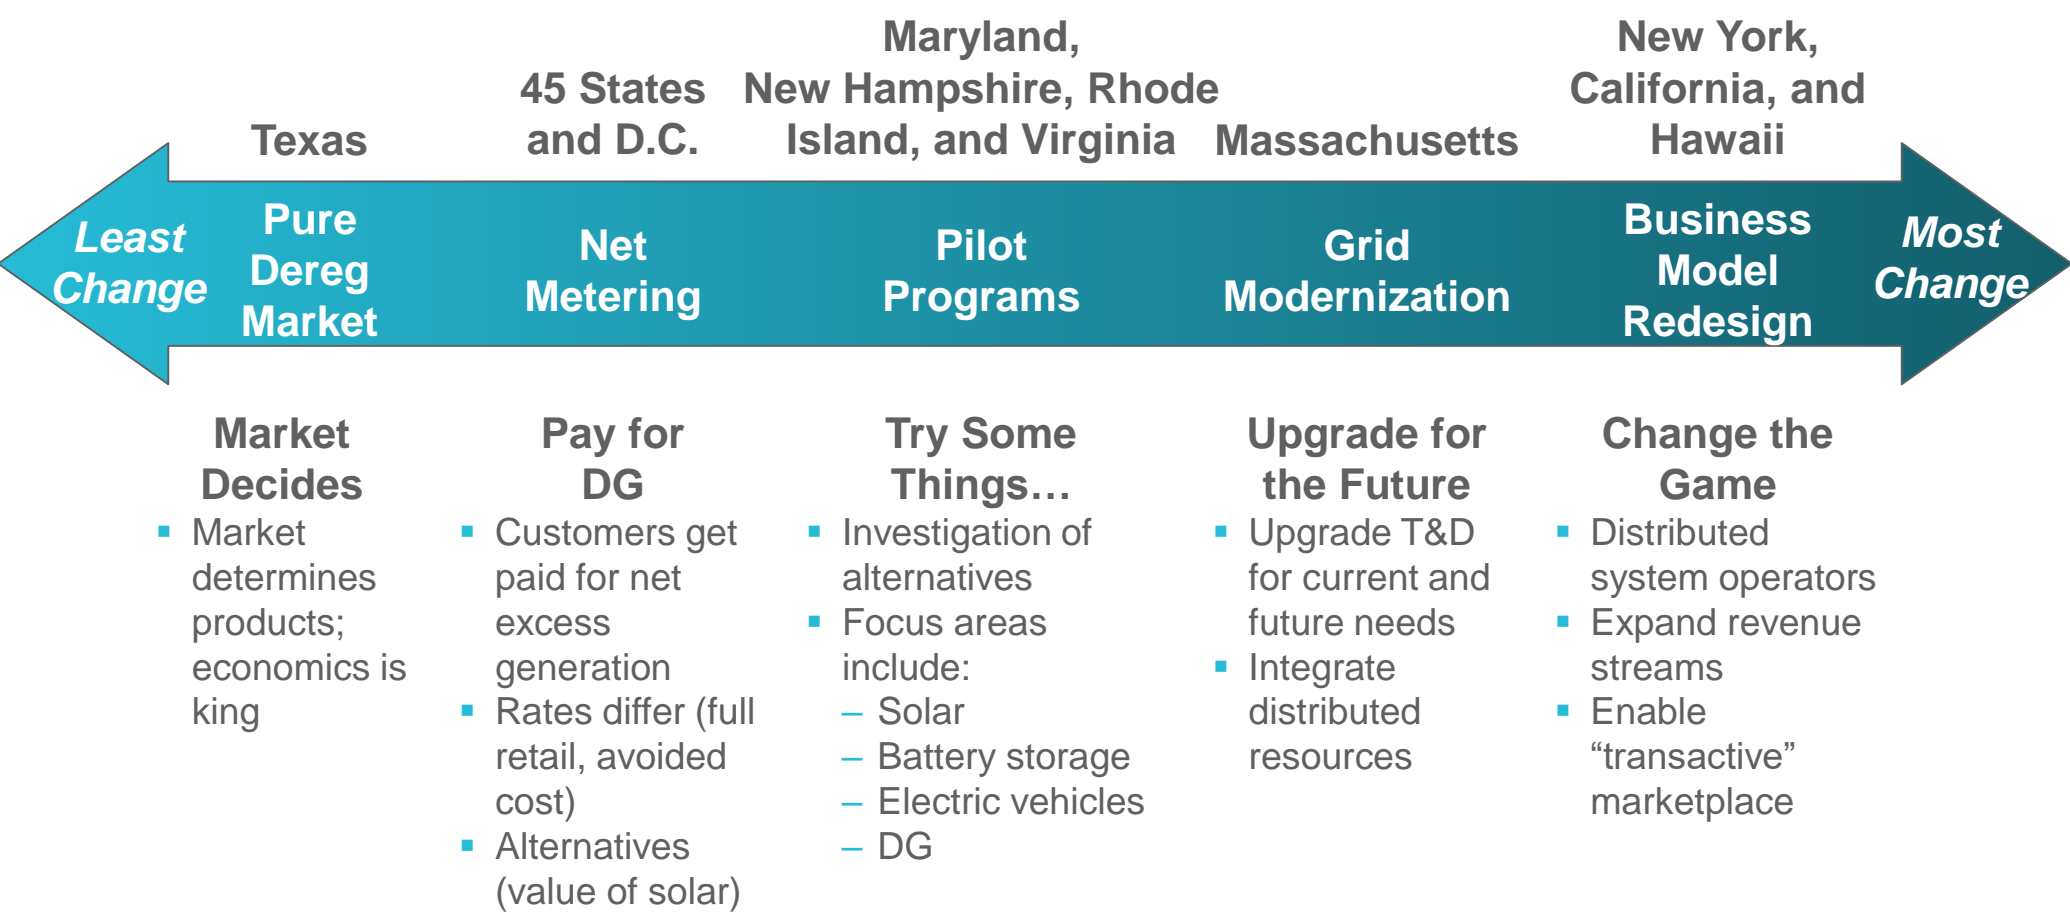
Texas

45 States and D.C.

Maryland, New Hampshire, Rhode Island, and Virginia

Massachusetts

New York, California, and Hawaii

Least Change

Pure Dereg Market

Net Metering

Pilot Programs

Grid Modernization

Business Model Redesign

Most Change

Market Decides

- Market determines products; economics is king

Pay for DG

- Customers get paid for net excess generation
- Rates differ (full retail, avoided cost)
- Alternatives (value of solar)

Try Some Things…

- Investigation of alternatives
- Focus areas include:
  – Solar
  – Battery storage
  – Electric vehicles
  – DG

Upgrade for the Future

- Upgrade T&D for current and future needs
- Integrate distributed resources

Change the Game

- Distributed system operators
- Expand revenue streams
- Enable “transactive” marketplace